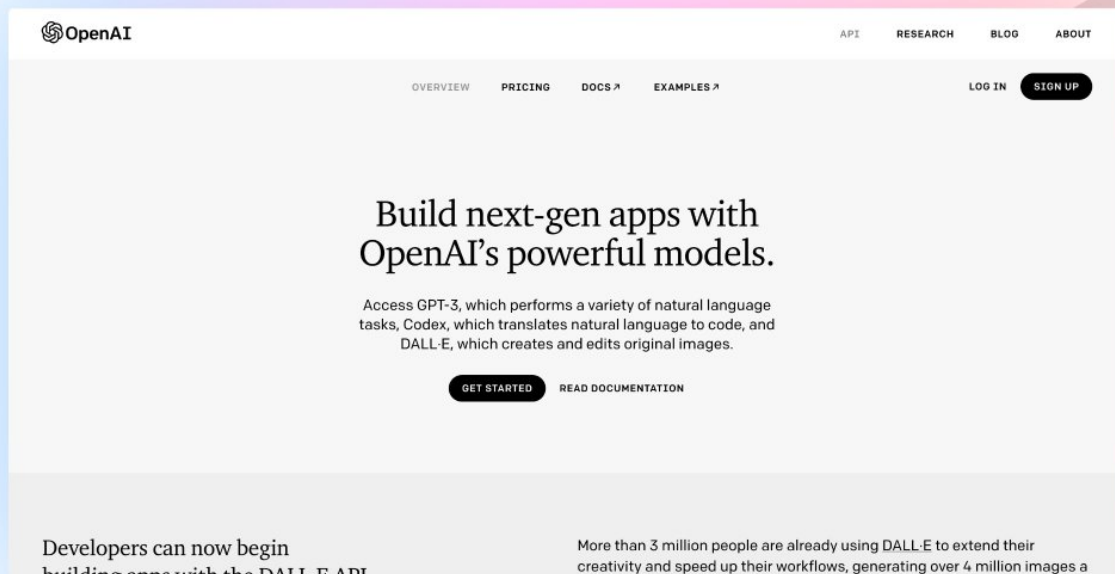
OpenAI

API RESEARCH BLOG ABOUT

OVERVIEW PRICING DOCS ↗ EXAMPLES ↗

LOG IN SIGN UP

Build next-gen apps with OpenAI's powerful models.

Access GPT-3, which performs a variety of natural language tasks, Codex, which translates natural language to code, and DALL·E, which creates and edits original images.

GET STARTED READ DOCUMENTATION

Developers can now begin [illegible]

More than 3 million people are already using DALL·E to extend their creativity and speed up their workflows, generating over 4 million images a